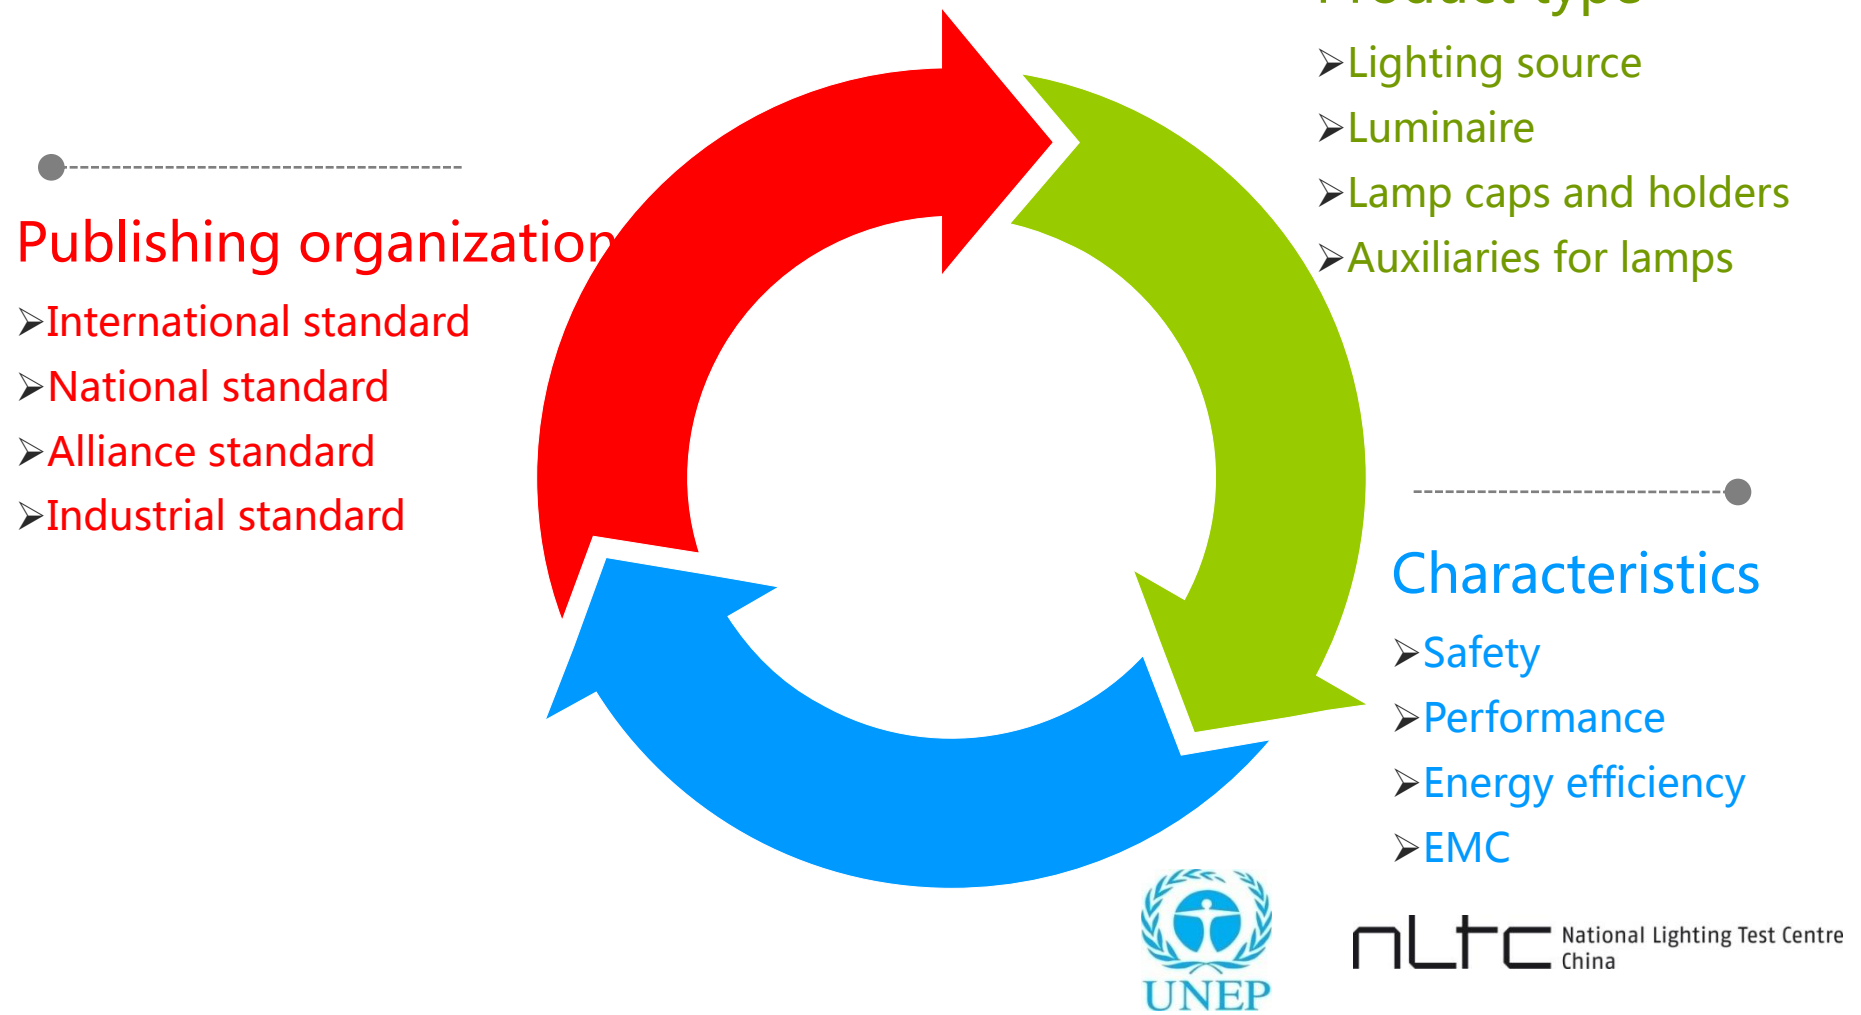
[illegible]

➢Lighting source
➢Luminaire
➢Lamp caps and holders
➢Auxiliaries for lamps

Publishing organization

➢International standard
➢National standard
➢Alliance standard
➢Industrial standard

Characteristics

➢Safety
➢Performance
➢Energy efficiency
➢EMC

UNEP

nLtc National Lighting Test Centre China